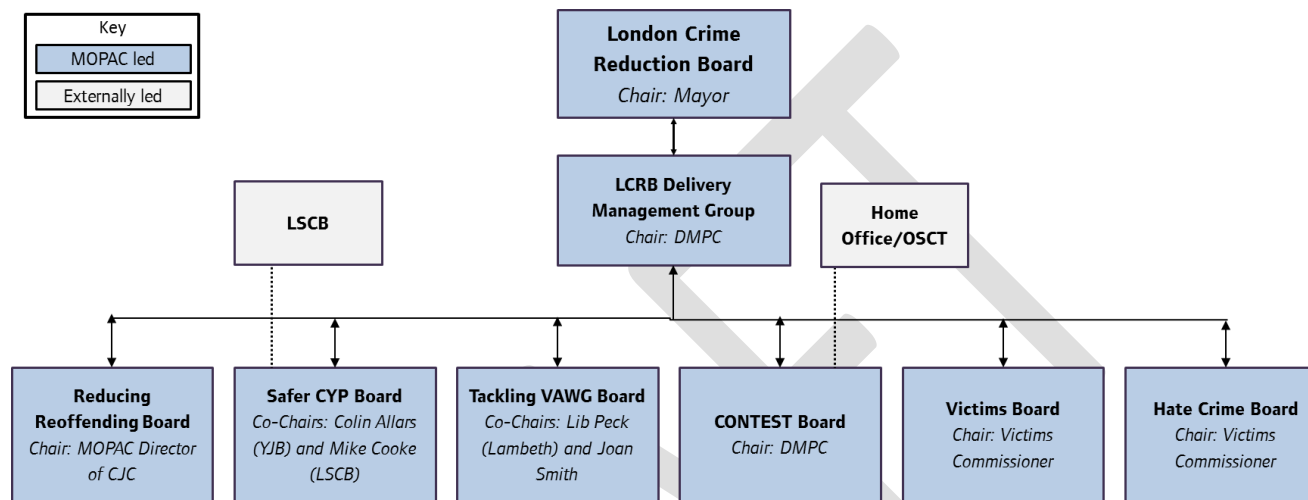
Key
MOPAC led
Externally led

London Crime Reduction Board
Chair: Mayor

LCRB Delivery Management Group
Chair: DMPC

LSCB

Home Office/OSCT

Reducing Reoffending Board
Chair: MOPAC Director of CJC

Safer CYP Board
Co-Chairs: Colin Allars (YJB) and Mike Cooke (LSCB)

Tackling VAWG Board
Co-Chairs: Lib Peck (Lambeth) and Joan Smith

CONTEST Board
Chair: DMPC

Victims Board
Chair: Victims Commissioner

Hate Crime Board
Chair: Victims Commissioner